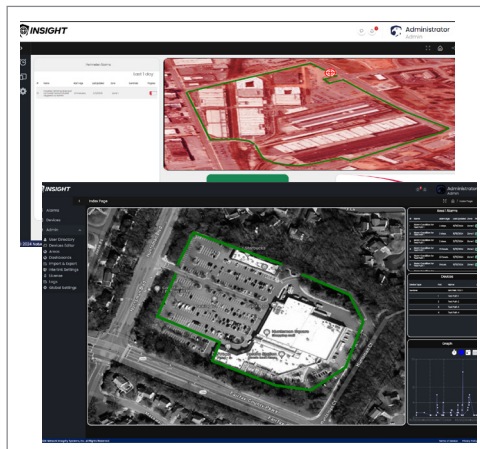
INSIGHT

Administrator
Admin

Perimeter Alarms

Send 1 Alarm

© 2024 Nokia

INSIGHT

Administrator
Admin

Index Page

Alarms

Devices

Admin

User Directory

Devices Editor

Errors

Dashboards

Import & Export

Machine Settings

License

Logs

Global Settings

Smart Alarms

Devices

Graph

Terms of Service Privacy Policy